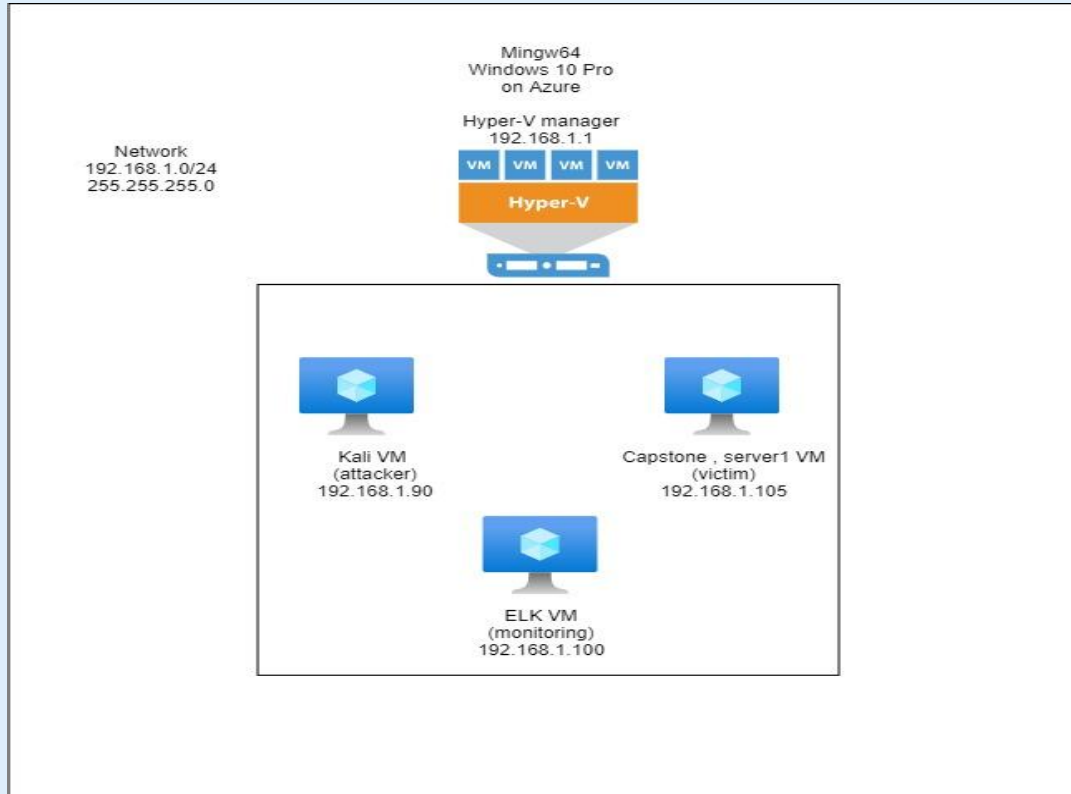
Mingw64
Windows 10 Pro
on Azure

Network
192.168.1.0/24
255.255.255.0

Hyper-V manager
192.168.1.1

VM VM VM VM

Hyper-V

Kali VM
(attacker)
192.168.1.90

Capstone , server1 VM
(victim)
192.168.1.105

ELK VM
(monitoring)
192.168.1.100